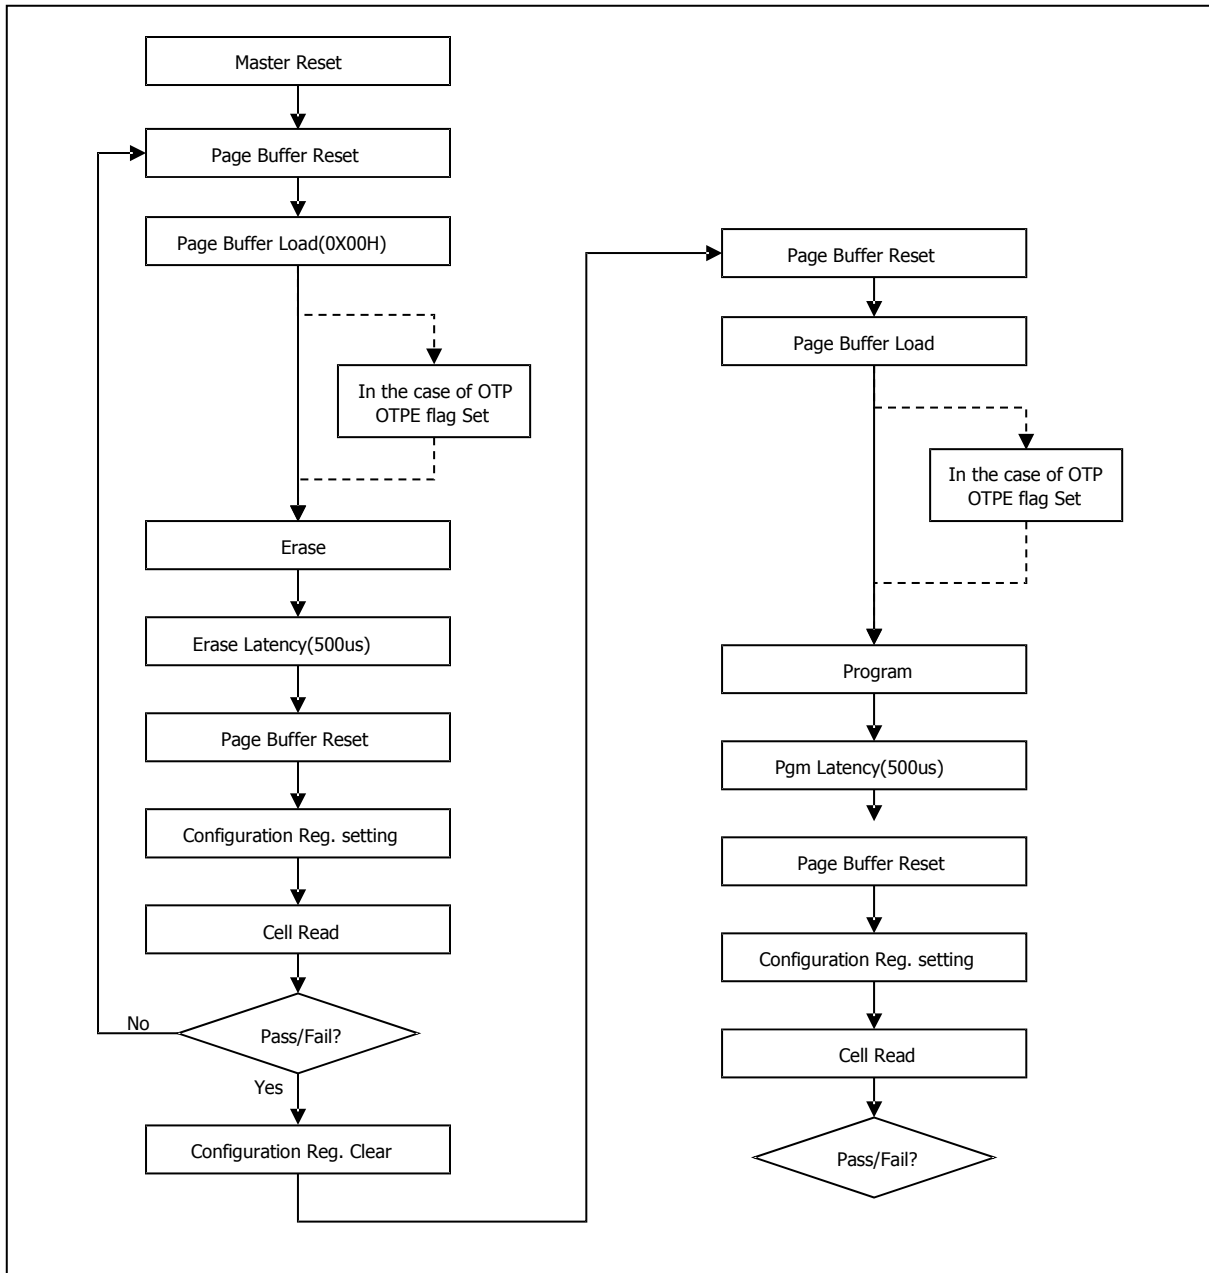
Master Reset

Page Buffer Reset

Page Buffer Load(0X00H)

In the case of OTP OTPE flag Set

Erase

Erase Latency(500us)

Page Buffer Reset

Configuration Reg. setting

Cell Read

No

Pass/Fail?

Yes

Configuration Reg. Clear

Page Buffer Reset

Page Buffer Load

In the case of OTP OTPE flag Set

Program

Pgm Latency(500us)

Page Buffer Reset

Configuration Reg. setting

Cell Read

Pass/Fail?